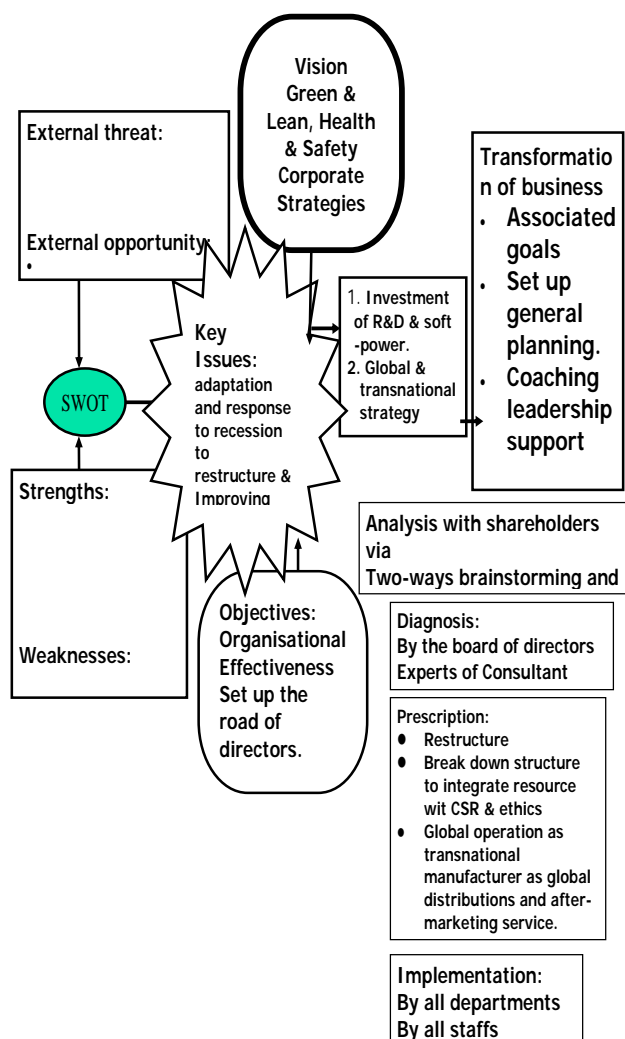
Vision
Green &
Lean, Health
& Safety
Corporate
Strategies

External threat:

External opportunity
•

Transformation of business
• Associated goals
• Set up general planning.
• Coaching leadership support

1. Investment of R&D & soft -power.
2. Global & transnational strategy

Key Issues:
adaptation and response to recession to restructure & Improving

SWOT

Strengths:

Weaknesses:

Analysis with shareholders via
Two-ways brainstorming and

Objectives:
Organisational Effectiveness
Set up the road of directors.

Diagnosis:
By the board of directors
Experts of Consultant

Prescription:
• Restructure
• Break down structure to integrate resource wit CSR & ethics
• Global operation as transnational manufacturer as global distributions and after-marketing service.

Implementation:
By all departments
By all staffs